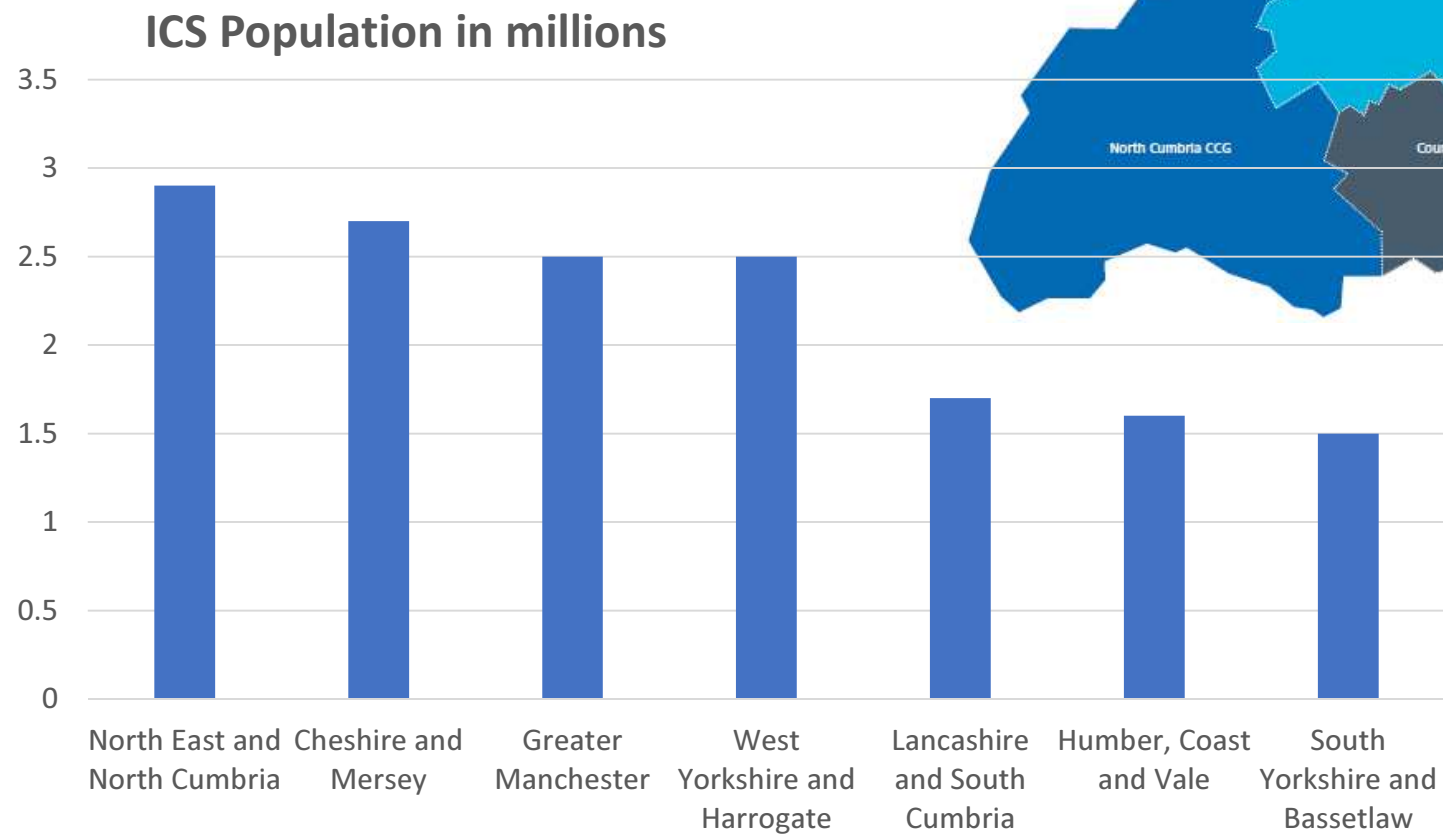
ICS Population in millions

3.5
3
2.5
2
1.5
1
0.5
0

North Cumbria CCG

Cou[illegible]

North East and North Cumbria
Cheshire and Mersey
Greater Manchester
West Yorkshire and Harrogate
Lancashire and South Cumbria
Humber, Coast and Vale
South Yorkshire and Bassetlaw